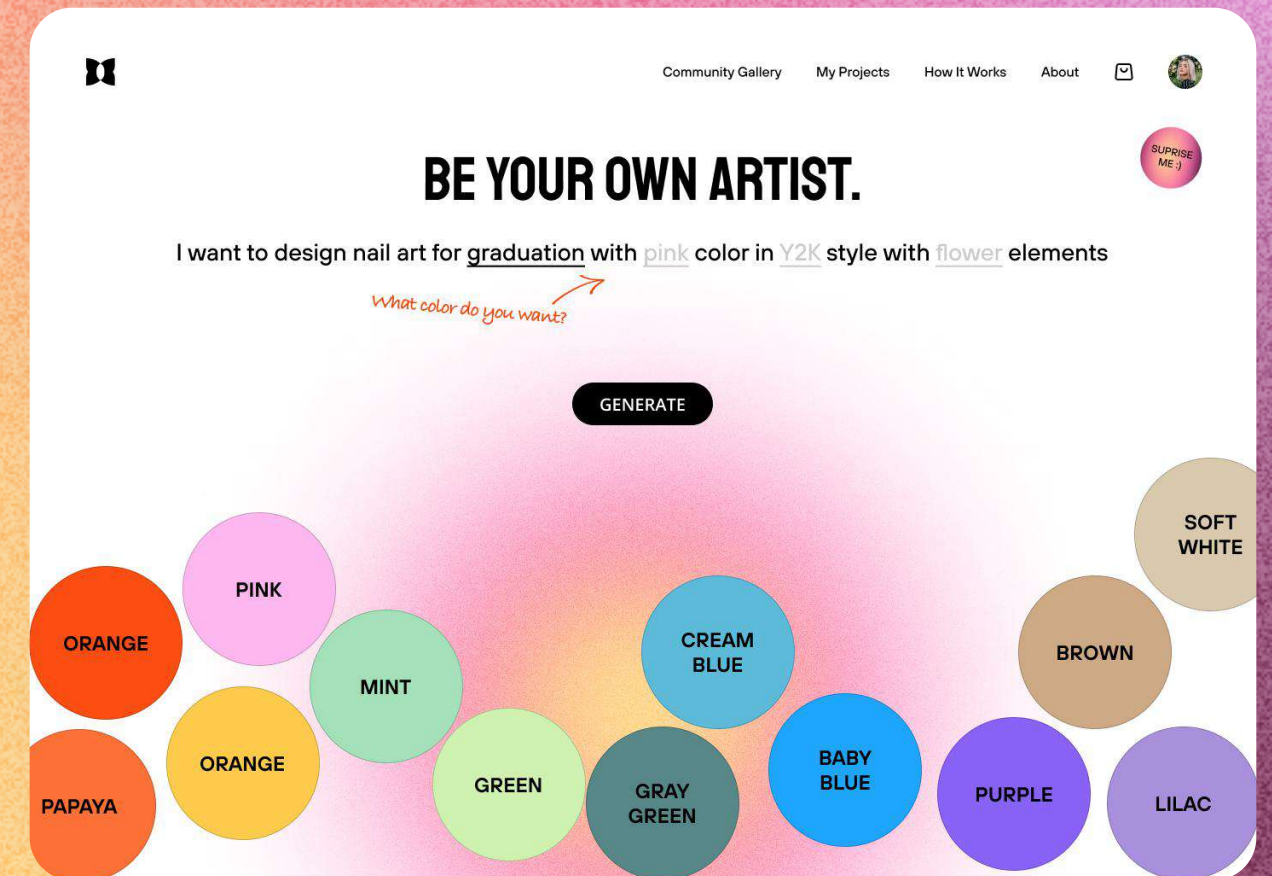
Community Gallery My Projects How It Works About

SUPRISE ME :)

BE YOUR OWN ARTIST.

I want to design nail art for graduation with pink color in Y2K style with flower elements

What color do you want?

GENERATE

SOFT WHITE

PINK

ORANGE

MINT

CREAM BLUE

BROWN

ORANGE

GREEN

BABY BLUE

PAPAYA

GRAY GREEN

PURPLE

LILAC